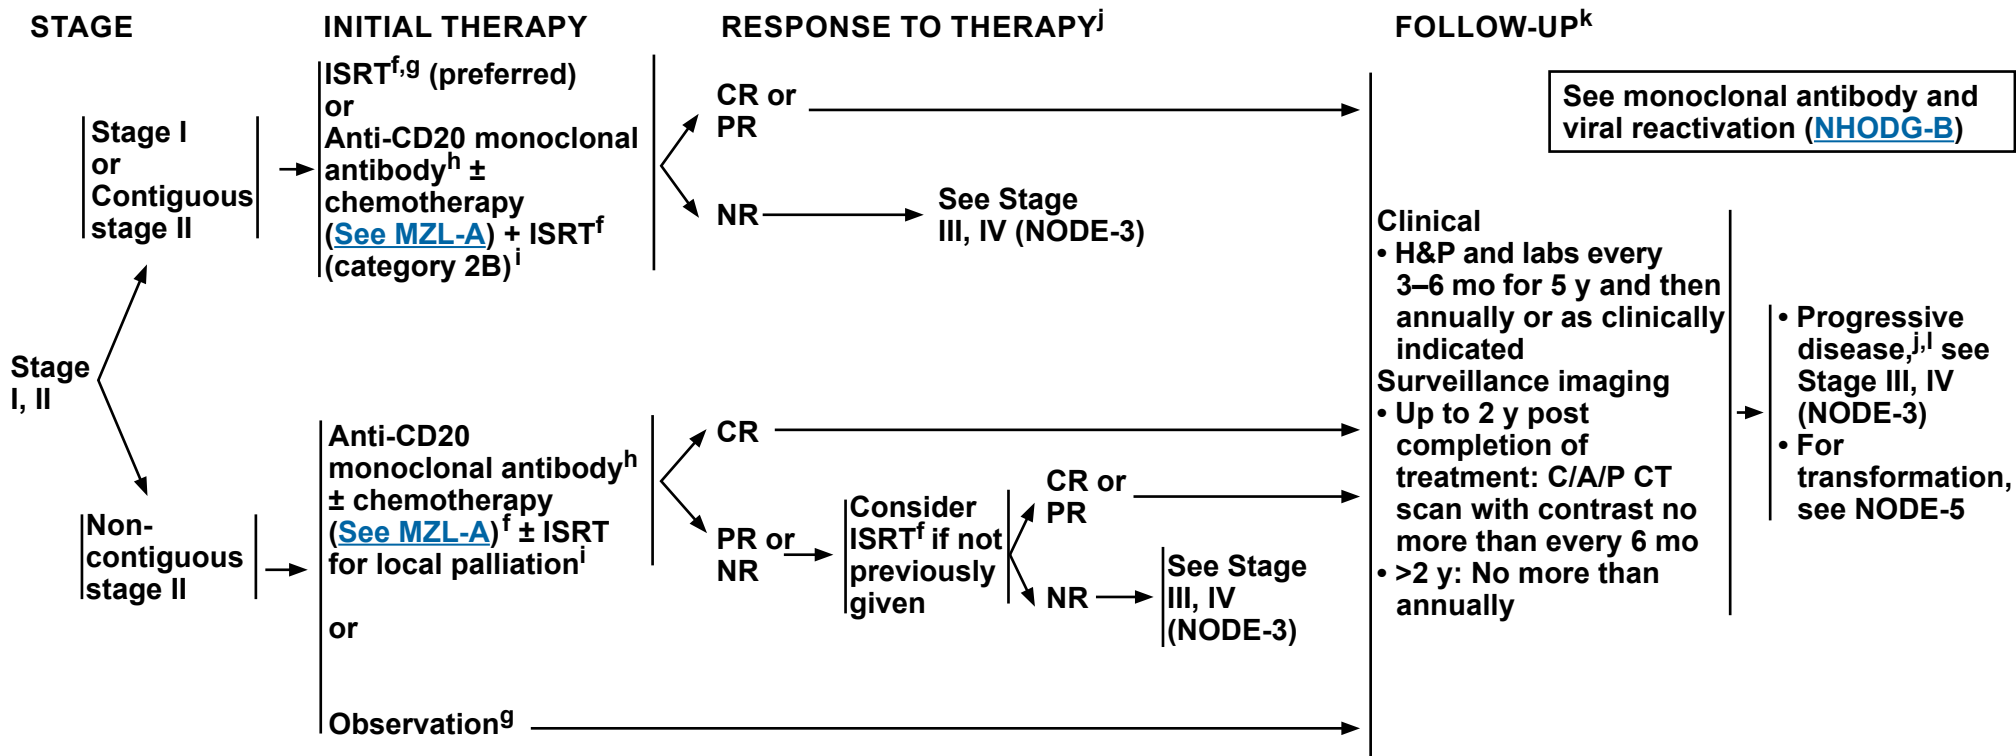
STAGE

INITIAL THERAPY

RESPONSE TO THERAPY$^{j}$

FOLLOW-UP$^{k}$

See monoclonal antibody and viral reactivation (NHODG-B)

Stage I, II

Stage I or Contiguous stage II

ISRT$^{f,g}$ (preferred) or Anti-CD20 monoclonal antibody$^{h}$ ± chemotherapy (See MZL-A) + ISRT$^{f}$ (category 2B)$^{i}$

CR or PR

NR

See Stage III, IV (NODE-3)

Non-contiguous stage II

Anti-CD20 monoclonal antibody$^{h}$ ± chemotherapy (See MZL-A)$^{f}$ ± ISRT for local palliation$^{i}$

or

Observation$^{g}$

CR

PR or NR

Consider ISRT$^{f}$ if not previously given

CR or PR

NR

See Stage III, IV (NODE-3)

Clinical
• H&P and labs every 3–6 mo for 5 y and then annually or as clinically indicated
Surveillance imaging
• Up to 2 y post completion of treatment: C/A/P CT scan with contrast no more than every 6 mo
• >2 y: No more than annually

• Progressive disease,$^{j,l}$ see Stage III, IV (NODE-3)
• For transformation, see NODE-5